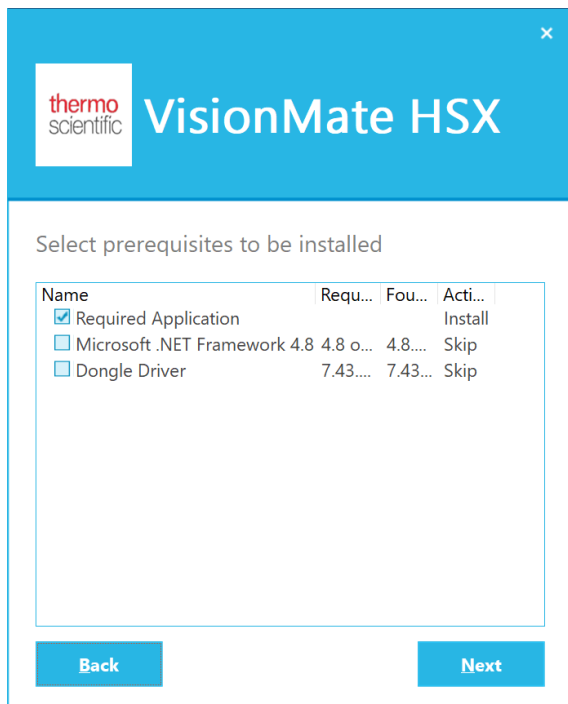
×

thermo scientific

VisionMate HSX

Select prerequisites to be installed

| Name | Requ... | Fou... | Acti... |
|---|---|---|---|
| Required Application | | | Install |
| Microsoft .NET Framework 4.8 | 4.8 o... | 4.8.... | Skip |
| Dongle Driver | 7.43.... | 7.43.... | Skip |

Back

Next